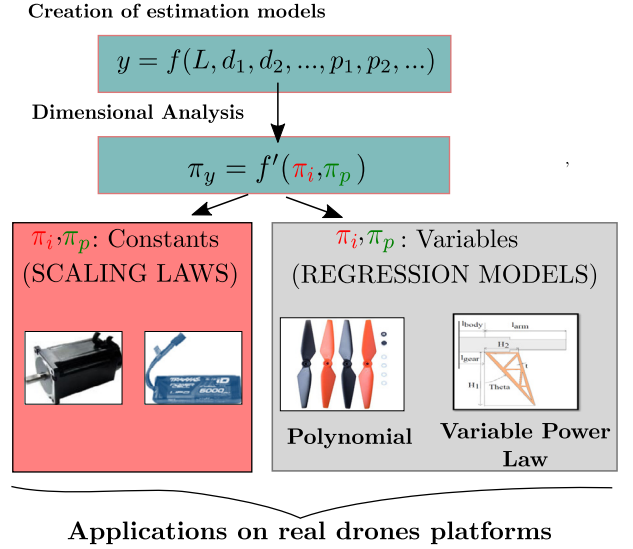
Creation of estimation models

$y = f(L, d_1, d_2, ..., p_1, p_2, ...)$

Dimensional Analysis

$\pi_y = f'(\pi_i, \pi_p)$

,

$\pi_i, \pi_p$: Constants
(SCALING LAWS)

$\pi_i, \pi_p$: Variables
(REGRESSION MODELS)

5000

$l_{body}$ $l_{arm}$ $H_2$ $l_{gear}$ $H_1$ Theta

Polynomial

Variable Power Law

Applications on real drones platforms